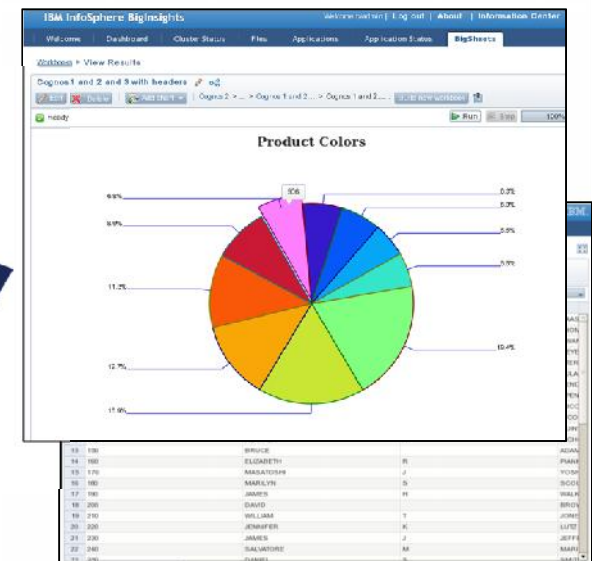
IBM InfoSphere BigInsights
Welcome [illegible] | Log out | About | Information Center

Welcome | Dashboard | Cluster Status | Files | Applications | Application Status | BigSheets

Workbooks > View Results

Cognos 1 and 2 and 3 with headers

Edit | Delete | Add chart | Cognos 2 > ... > Cognos 1 and 2 ... > Cognos 1 and 2 ... | Build new workbook

Ready

Run | Stop | 100%

Product Colors

9.9%
306
8.8%
6.0%
6.0%
5.5%
5.5%
11.2%
19.4%
12.7%
17.9%

| 13 | 150 | BRUCE | | ADAM |
|---|---|---|---|---|
| 14 | 160 | ELIZABETH | R | PIANI |
| 15 | 170 | MASATOSHI | J | YOSH |
| 16 | 180 | MARILYN | S | SCOU |
| 17 | 190 | JAMES | H | WALK |
| 18 | 200 | DAVID | | BROW |
| 19 | 210 | WILLIAM | T | JONE |
| 20 | 220 | JENNIFER | K | LUTZ |
| 21 | 230 | JAMES | J | JEFF |
| 22 | 240 | SALVATORE | M | MARI |
| 23 | 250 | DANIEL | | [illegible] |